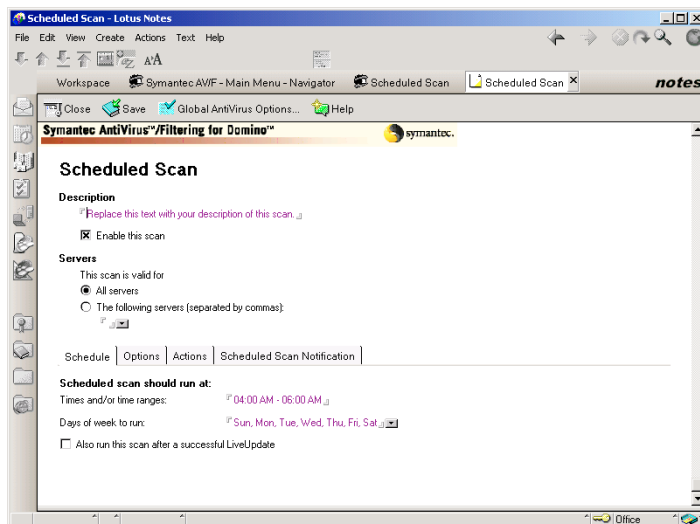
Scheduled Scan - Lotus Notes

File Edit View Create Actions Text Help

Workspace | Symantec AV/F - Main Menu - Navigator | Scheduled Scan | Scheduled Scan

notes

Close | Save | Global AntiVirus Options... | Help

Symantec AntiVirus™/Filtering for Domino™

symantec.

Scheduled Scan

Description

Replace this text with your description of this scan.

☒ Enable this scan

Servers

This scan is valid for

◉ All servers

○ The following servers (separated by commas):

Schedule | Options | Actions | Scheduled Scan Notification

Scheduled scan should run at:

Times and/or time ranges: 04:00 AM - 06:00 AM

Days of week to run: Sun, Mon, Tue, Wed, Thu, Fri, Sat

☐ Also run this scan after a successful LiveUpdate

Office